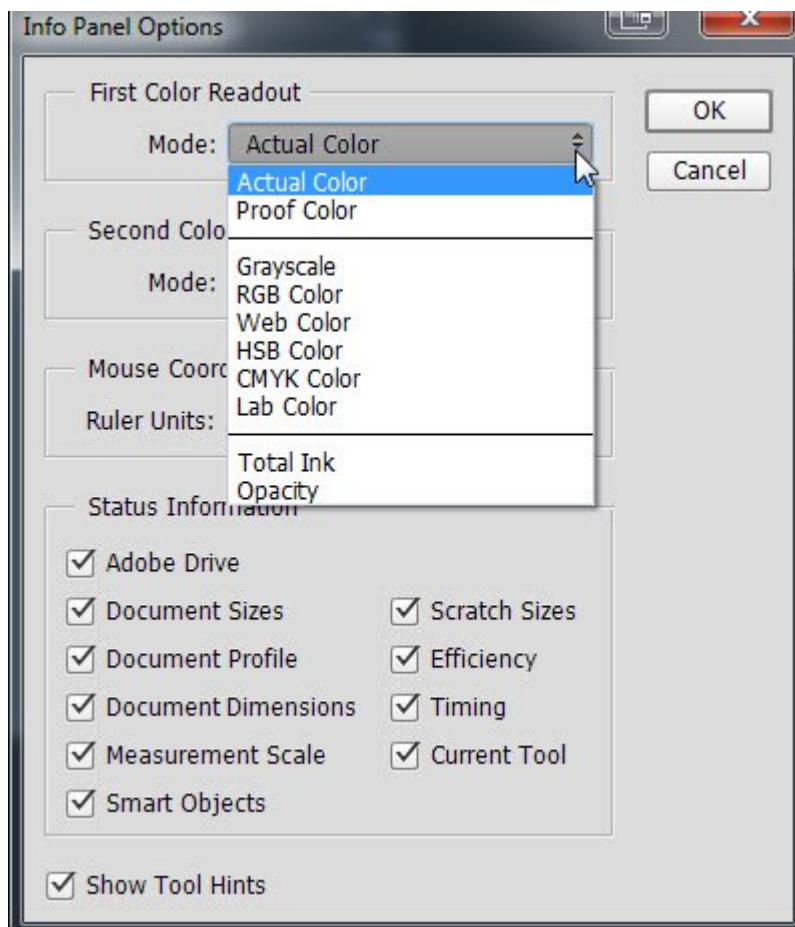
Info Panel Options

First Color Readout

Mode: Actual Color

Actual Color
Proof Color

Grayscale
RGB Color
Web Color
HSB Color
CMYK Color
Lab Color

Total Ink
Opacity

OK

Cancel

Second Colo

Mode:

Mouse Coord

Ruler Units:

Status Information

☑ Adobe Drive

☑ Document Sizes

☑ Scratch Sizes

☑ Document Profile

☑ Efficiency

☑ Document Dimensions

☑ Timing

☑ Measurement Scale

☑ Current Tool

☑ Smart Objects

☑ Show Tool Hints